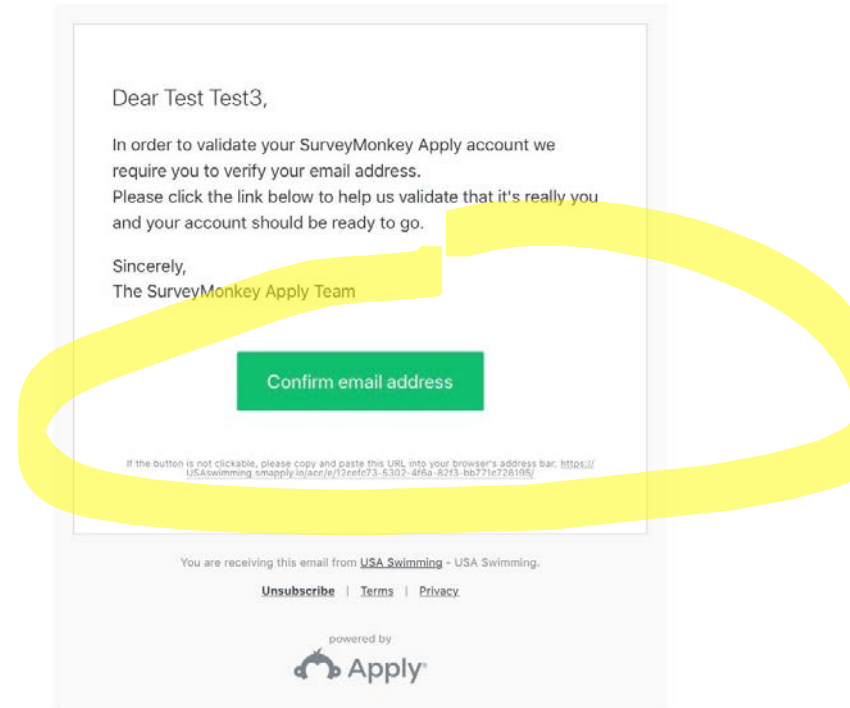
Dear Test Test3,

In order to validate your SurveyMonkey Apply account we require you to verify your email address.
Please click the link below to help us validate that it's really you and your account should be ready to go.

Sincerely,
The SurveyMonkey Apply Team

Confirm email address

If the button is not clickable, please copy and paste this URL into your browser's address bar: https://USAswimming.smapply.io/acc/e/12eefc73-5302-4f6a-82f3-bb771e728195/

You are receiving this email from USA Swimming - USA Swimming.

Unsubscribe | Terms | Privacy

powered by
Apply